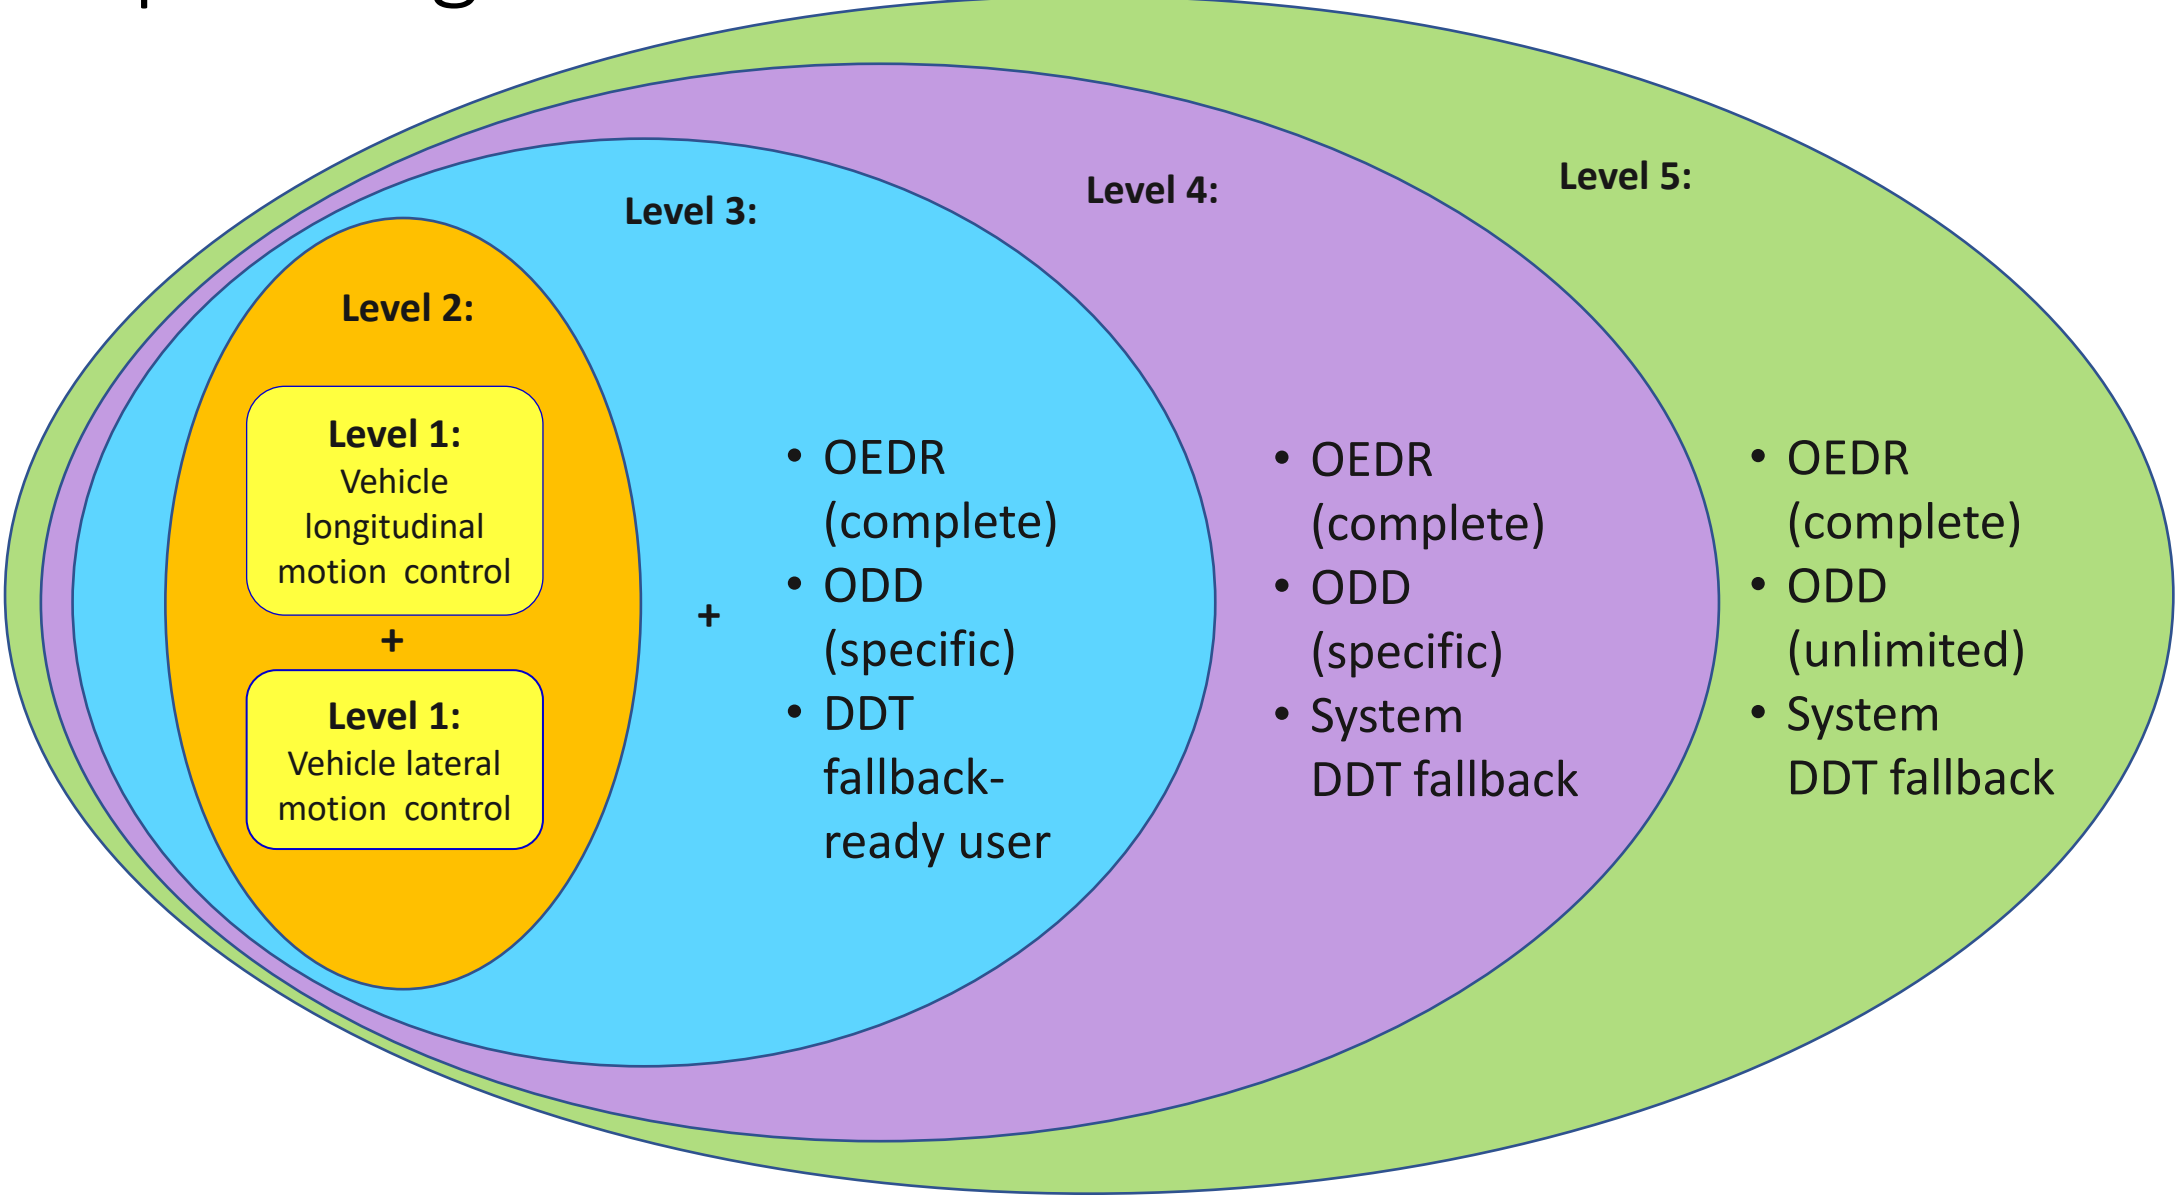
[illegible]

Level 2:

Level 1:
Vehicle longitudinal motion control

+

Level 1:
Vehicle lateral motion control

Level 3:

+

• OEDR (complete)
• ODD (specific)
• DDT fallback-ready user

Level 4:

• OEDR (complete)
• ODD (specific)
• System DDT fallback

Level 5:

• OEDR (complete)
• ODD (unlimited)
• System DDT fallback